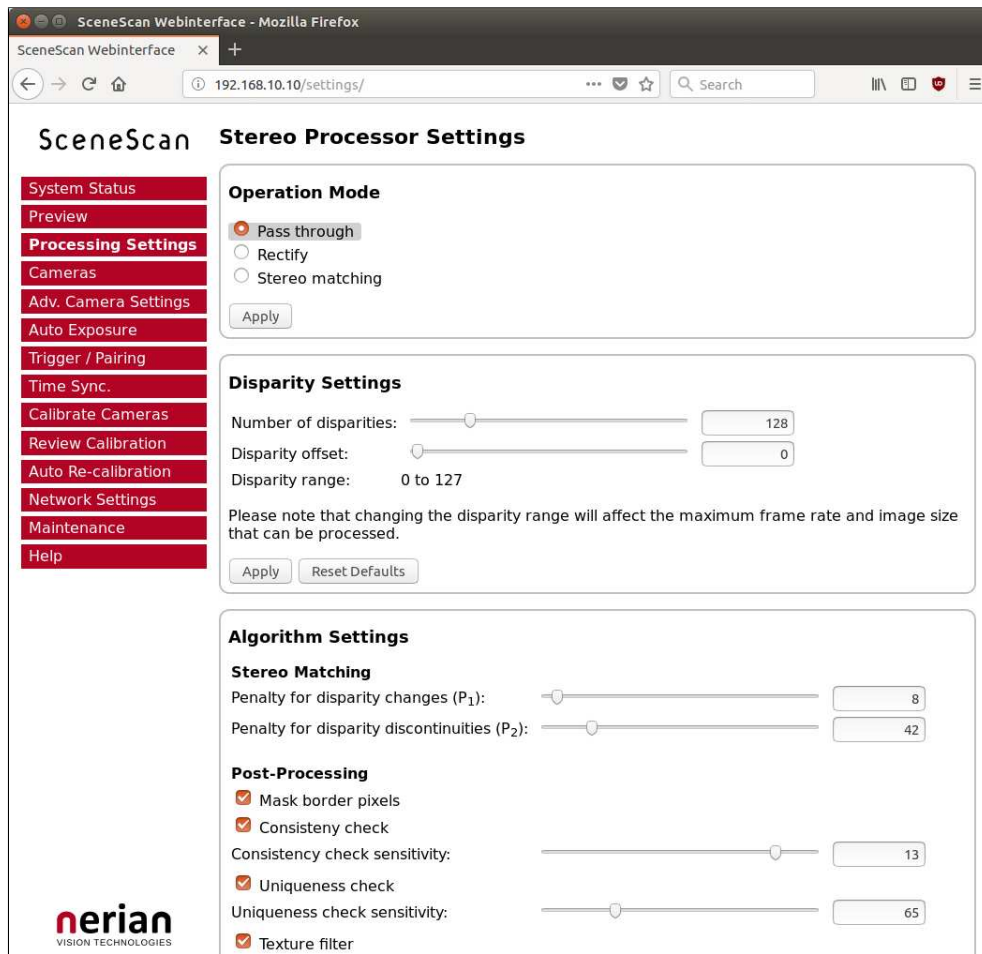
SceneScan Webinterface - Mozilla Firefox

SceneScan Webinterface ×

192.168.10.10/settings/

Search

SceneScan

Stereo Processor Settings

System Status
Preview
Processing Settings
Cameras
Adv. Camera Settings
Auto Exposure
Trigger / Pairing
Time Sync.
Calibrate Cameras
Review Calibration
Auto Re-calibration
Network Settings
Maintenance
Help

Operation Mode

Pass through
Rectify
Stereo matching

Apply

Disparity Settings

Number of disparities: 128
Disparity offset: 0
Disparity range: 0 to 127

Please note that changing the disparity range will affect the maximum frame rate and image size that can be processed.

Apply Reset Defaults

Algorithm Settings

Stereo Matching

Penalty for disparity changes ($P_1$): 8
Penalty for disparity discontinuities ($P_2$): 42

Post-Processing

Mask border pixels
Consisteny check
Consistency check sensitivity: 13
Uniqueness check
Uniqueness check sensitivity: 65
Texture filter

nerian
VISION TECHNOLOGIES